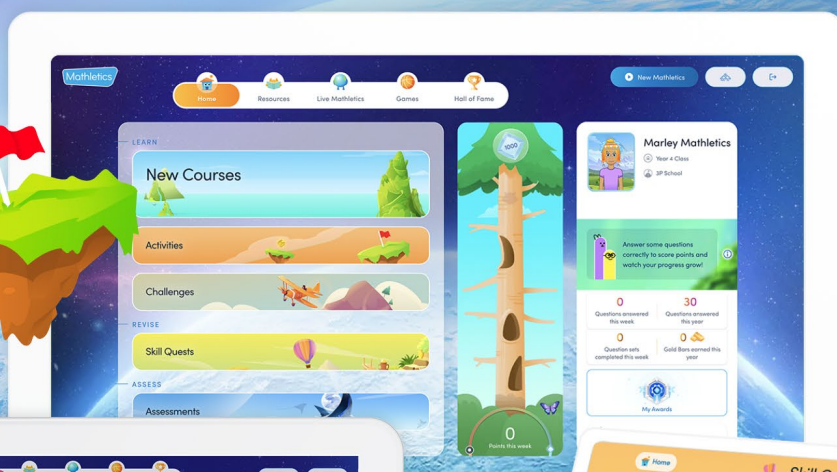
Mathletics

Home
Resources
Live Mathletics
Games
Hall of Fame

New Mathletics

LEARN

New Courses

Activities

Challenges

REVISE

Skill Quests

ASSESS

Assessments

1000

0
Points this week

Marley Mathletics
Year 4 Class
3P School

Answer some questions correctly to score points and watch your progress grow!

0
Questions answered this week

30
Questions answered this year

0
Question sets completed this week

0
Gold Bars earned this year

My Awards

Home

Skill